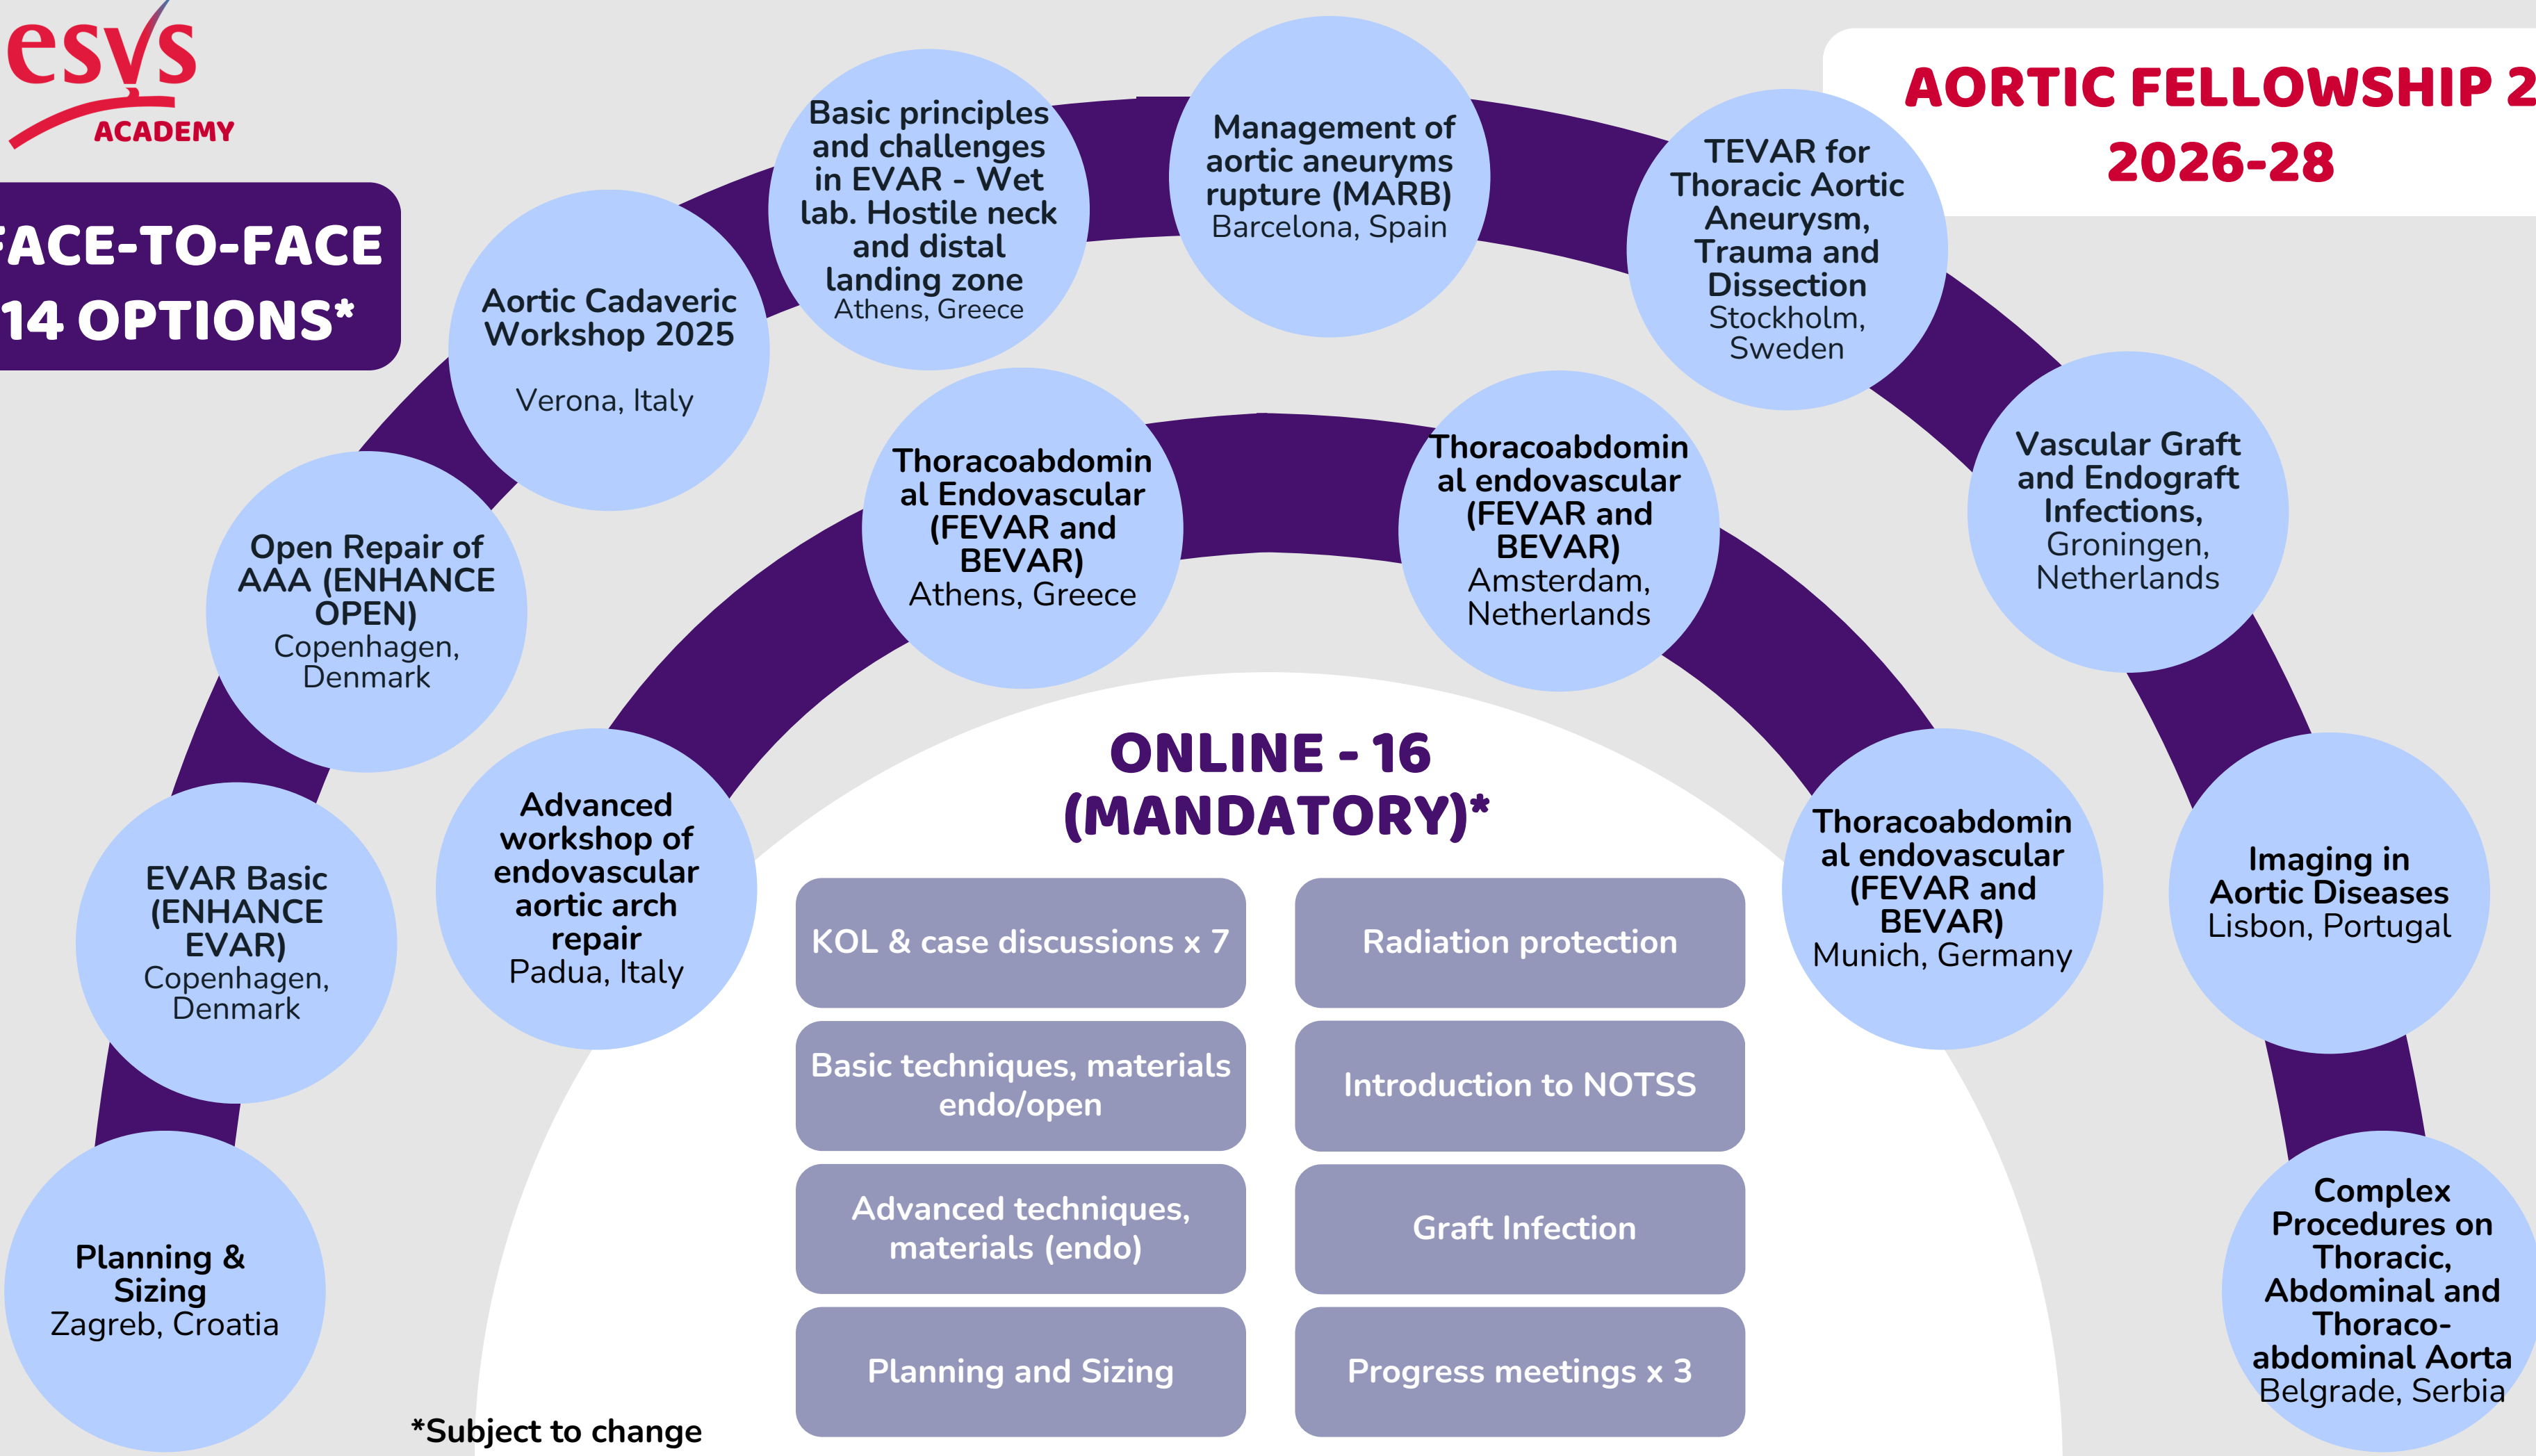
esvs ACADEMY

AORTIC FELLOWSHIP 2
2026-28

FACE-TO-FACE
14 OPTIONS*

Planning & Sizing
Zagreb, Croatia

EVAR Basic (ENHANCE EVAR)
Copenhagen, Denmark

Open Repair of AAA (ENHANCE OPEN)
Copenhagen, Denmark

Aortic Cadaveric Workshop 2025
Verona, Italy

Basic principles and challenges in EVAR - Wet lab. Hostile neck and distal landing zone
Athens, Greece

Management of aortic aneurysms rupture (MARB)
Barcelona, Spain

TEVAR for Thoracic Aortic Aneurysm, Trauma and Dissection
Stockholm, Sweden

Vascular Graft and Endograft Infections,
Groningen, Netherlands

Imaging in Aortic Diseases
Lisbon, Portugal

Complex Procedures on Thoracic, Abdominal and Thoraco-abdominal Aorta
Belgrade, Serbia

Advanced workshop of endovascular aortic arch repair
Padua, Italy

Thoracoabdominal Endovascular (FEVAR and BEVAR)
Athens, Greece

Thoracoabdominal endovascular (FEVAR and BEVAR)
Amsterdam, Netherlands

Thoracoabdominal endovascular (FEVAR and BEVAR)
Munich, Germany

ONLINE - 16 (MANDATORY)*

KOL & case discussions x 7

Radiation protection

Basic techniques, materials endo/open

Introduction to NOTSS

Advanced techniques, materials (endo)

Graft Infection

Planning and Sizing

Progress meetings x 3

*Subject to change